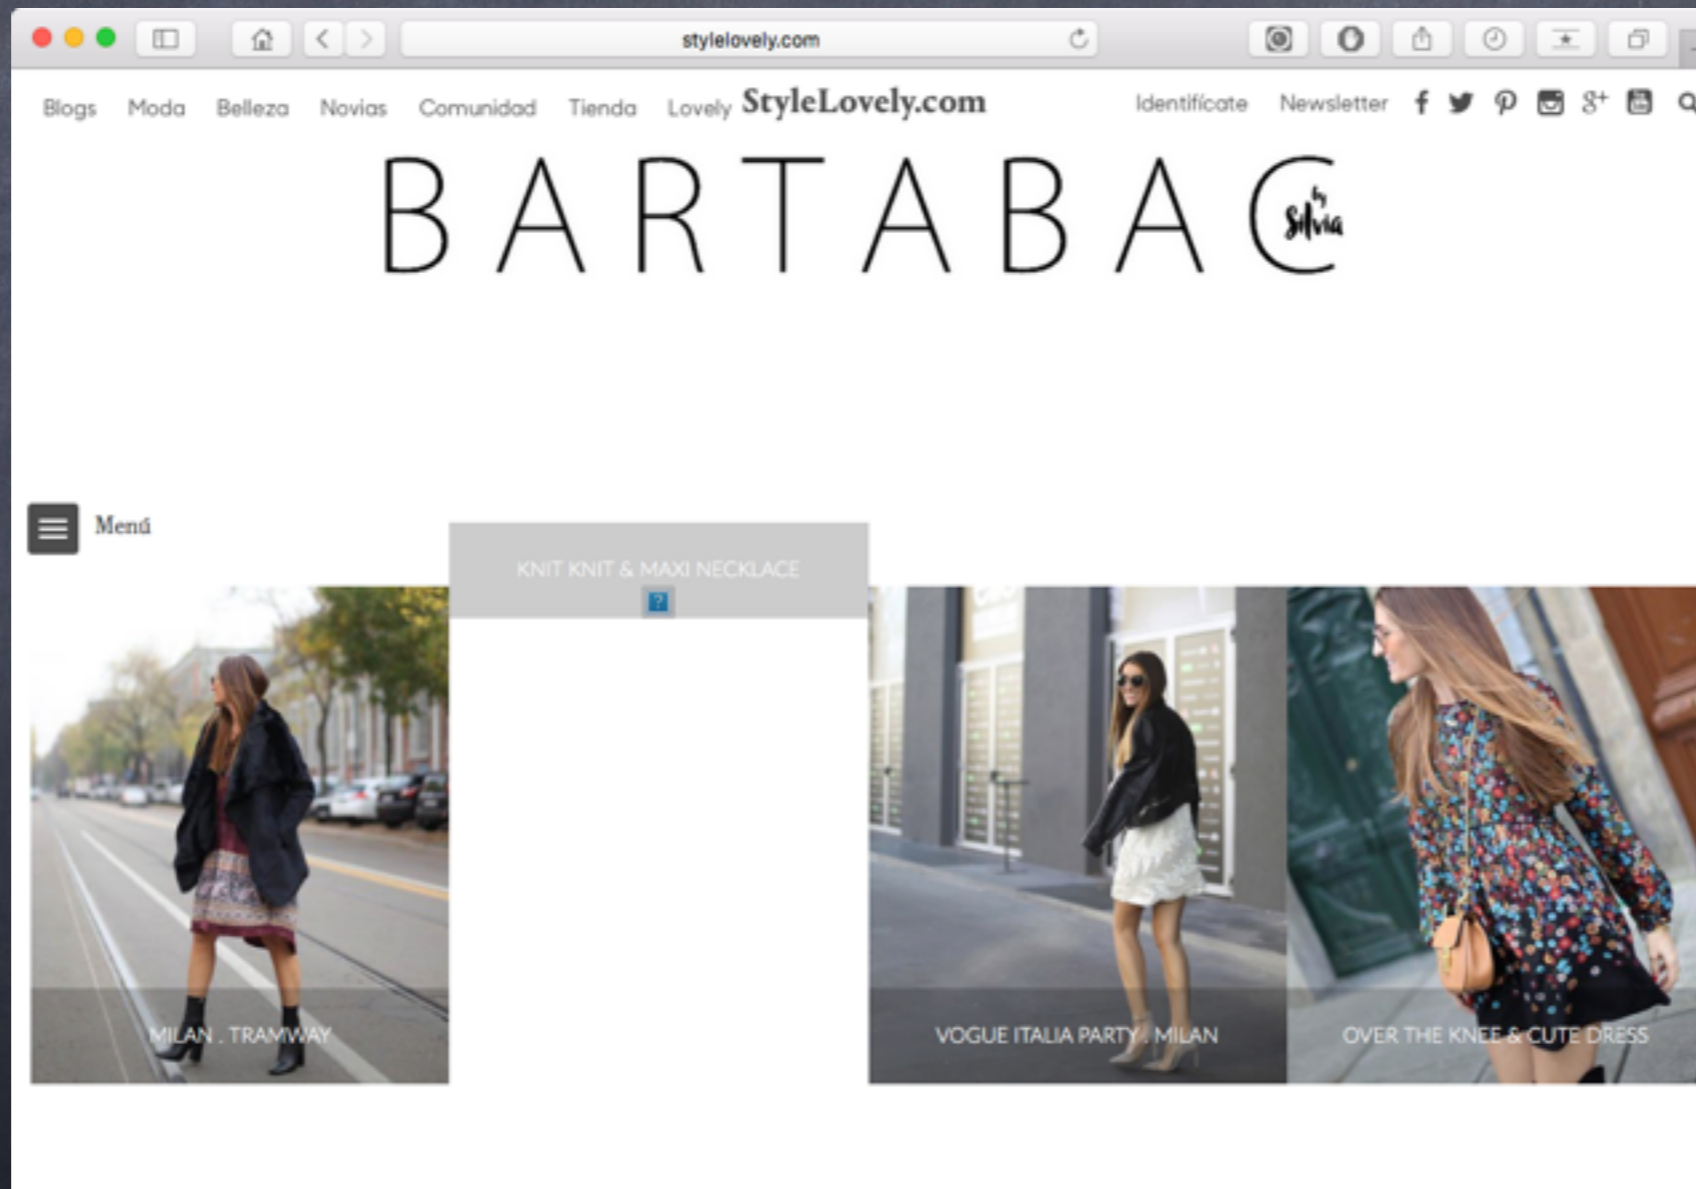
stylelovely.com

Blogs Moda Belleza Novias Comunidad Tienda Lovely StyleLovely.com Identifícate Newsletter

BARTABAC by Silvia

Menú

KNIT KNIT & MAXI NECKLACE

?

MILAN . TRAMWAY

VOGUE ITALIA PARTY . MILAN

OVER THE KNEE & CUTE DRESS